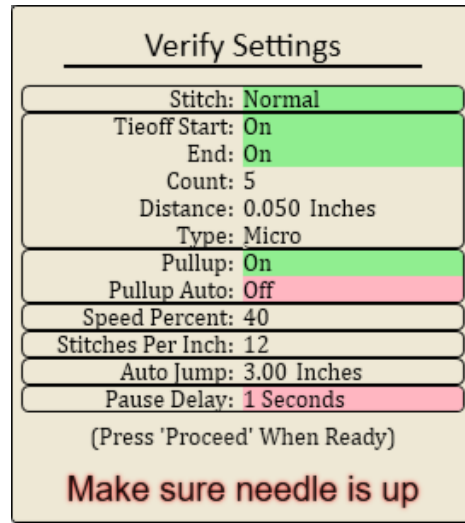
Verify Settings

| | |
|---|---|
| Stitch: | Normal |
| Tieoff Start: | On |
| End: | On |
| Count: | 5 |
| Distance: | 0.050 Inches |
| Type: | Micro |
| Pullup: | On |
| Pullup Auto: | Off |
| Speed Percent: | 40 |
| Stitches Per Inch: | 12 |
| Auto Jump: | 3.00 Inches |
| Pause Delay: | 1 Seconds |

(Press 'Proceed' When Ready)

Make sure needle is up